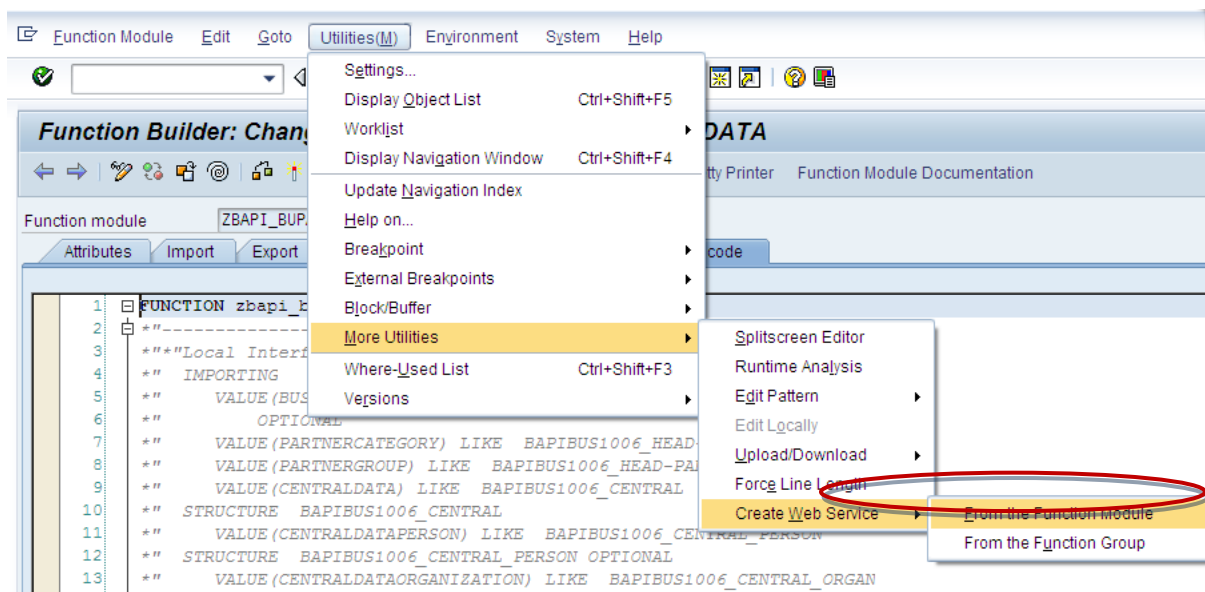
Function Module Edit Goto Utilities(M) Environment System Help

Function Builder: Chang DATA

tty Printer Function Module Documentation

Function module ZBAPI_BUP

Attributes Import Export code

Settings...
Display Object List Ctrl+Shift+F5
Worklist
Display Navigation Window Ctrl+Shift+F4
Update Navigation Index
Help on...
Breakpoint
External Breakpoints
Block/Buffer
More Utilities
Where-Used List Ctrl+Shift+F3
Versions

Splitscreen Editor
Runtime Analysis
Edit Pattern
Edit Locally
Upload/Download
Force Line Length
Create Web Service

From the Function Module
From the Function Group

1 FUNCTION zbapi_b
2 *"-----------
3 *"*"Local Interf
4 *" IMPORTING
5 *" VALUE(BUS
6 *" OPTIONAL
7 *" VALUE(PARTNERCATEGORY) LIKE BAPIBUS1006_HEAD-
8 *" VALUE(PARTNERGROUP) LIKE BAPIBUS1006_HEAD-PA
9 *" VALUE(CENTRALDATA) LIKE BAPIBUS1006_CENTRAL
10 *" STRUCTURE BAPIBUS1006_CENTRAL
11 *" VALUE(CENTRALDATAPERSON) LIKE BAPIBUS1006_CENTRAL_PERSON
12 *" STRUCTURE BAPIBUS1006_CENTRAL_PERSON OPTIONAL
13 *" VALUE(CENTRALDATAORGANIZATION) LIKE BAPIBUS1006_CENTRAL_ORGAN